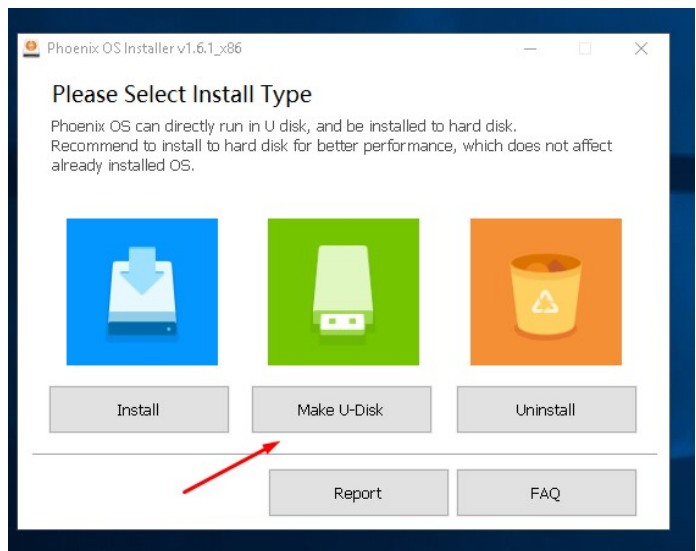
Phoenix OS Installer v1.6.1_x86

Please Select Install Type

Phoenix OS can directly run in U disk, and be installed to hard disk. Recommend to install to hard disk for better performance, which does not affect already installed OS.

Install

Make U-Disk

Uninstall

Report

FAQ